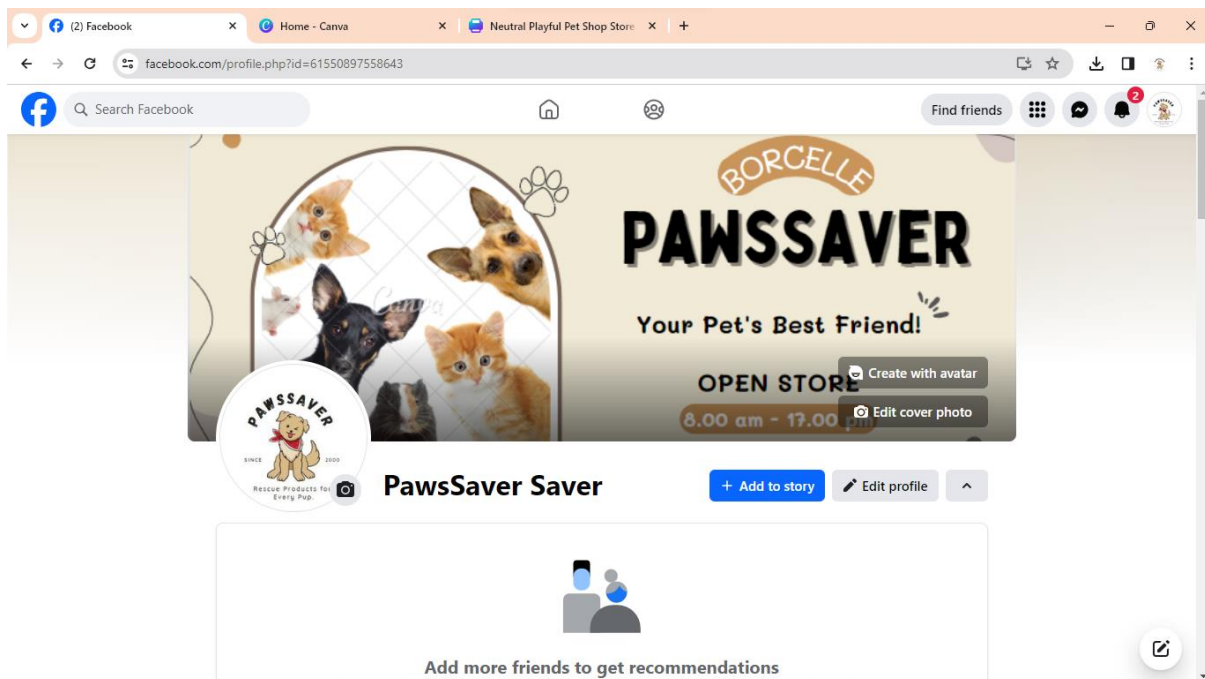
(2) Facebook
Home - Canva
Neutral Playful Pet Shop Store
facebook.com/profile.php?id=61550897558643
Search Facebook
Find friends
2
BORCELLE
PAWSSAVER
Your Pet's Best Friend!
OPEN STORE
8.00 am - 17.00 pm
Canva
Create with avatar
Edit cover photo
PAWSSAVER
SINCE 2000
Rescue Products for Every Pup.
PawsSaver Saver
+ Add to story
Edit profile
Add more friends to get recommendations